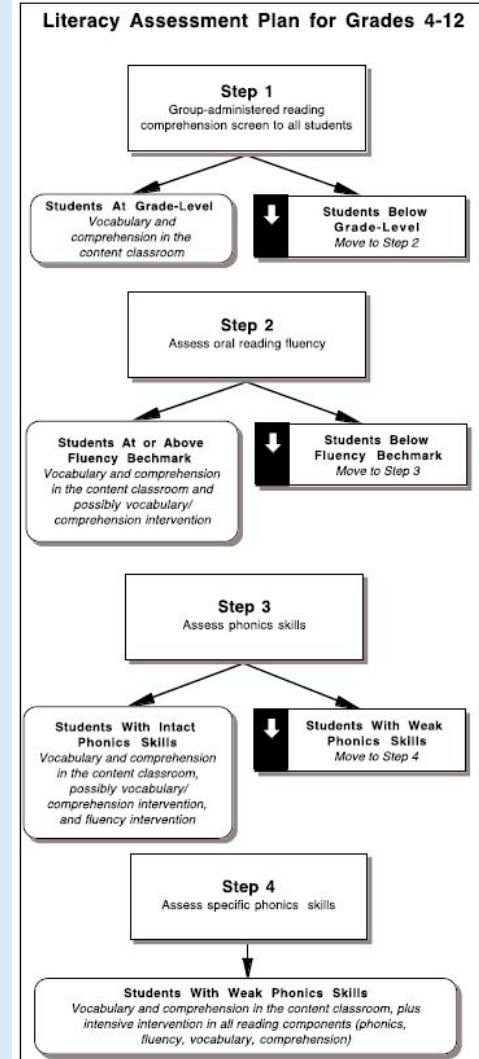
Literacy Assessment Plan for Grades 4-12

Step 1
Group-administered reading comprehension screen to all students

Students At Grade-Level
Vocabulary and comprehension in the content classroom

Students Below Grade-Level
Move to Step 2

Step 2
Assess oral reading fluency

Students At or Above Fluency Bechmark
Vocabulary and comprehension in the content classroom and possibly vocabulary/ comprehension intervention

Students Below Fluency Bechmark
Move to Step 3

Step 3
Assess phonics skills

Students With Intact Phonics Skills
Vocabulary and comprehension in the content classroom, possibly vocabulary/ comprehension intervention, and fluency intervention

Students With Weak Phonics Skills
Move to Step 4

Step 4
Assess specific phonics skills

Students With Weak Phonics Skills
Vocabulary and comprehension in the content classroom, plus intensive intervention in all reading components (phonics, fluency, vocabulary, comprehension)